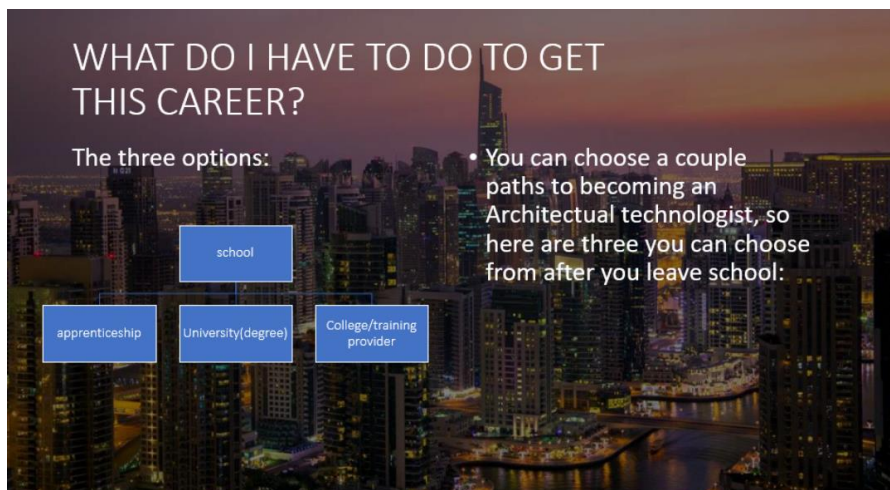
WHAT DO I HAVE TO DO TO GET THIS CAREER?

The three options:

school

apprenticeship

University(degree)

College/training provider

• You can choose a couple paths to becoming an Architectual technologist, so here are three you can choose from after you leave school: